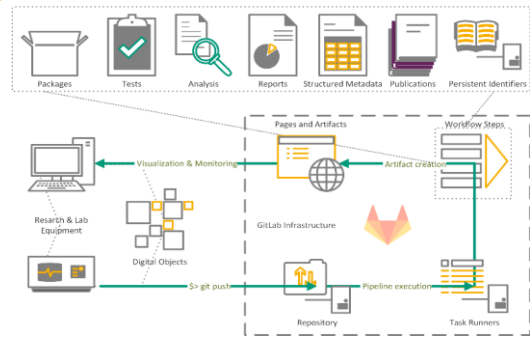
Packages
Tests
Analysis
Reports
Structured Metadata
Publications
Persistent Identifiers

Pages and Artifacts
Workflow Steps
Visualization & Monitoring
Artifact creation
Resarch & Lab Equipment
Digital Objects
GitLab Infrastructure
$> git push
Pipeline execution
Repository
Task Runners